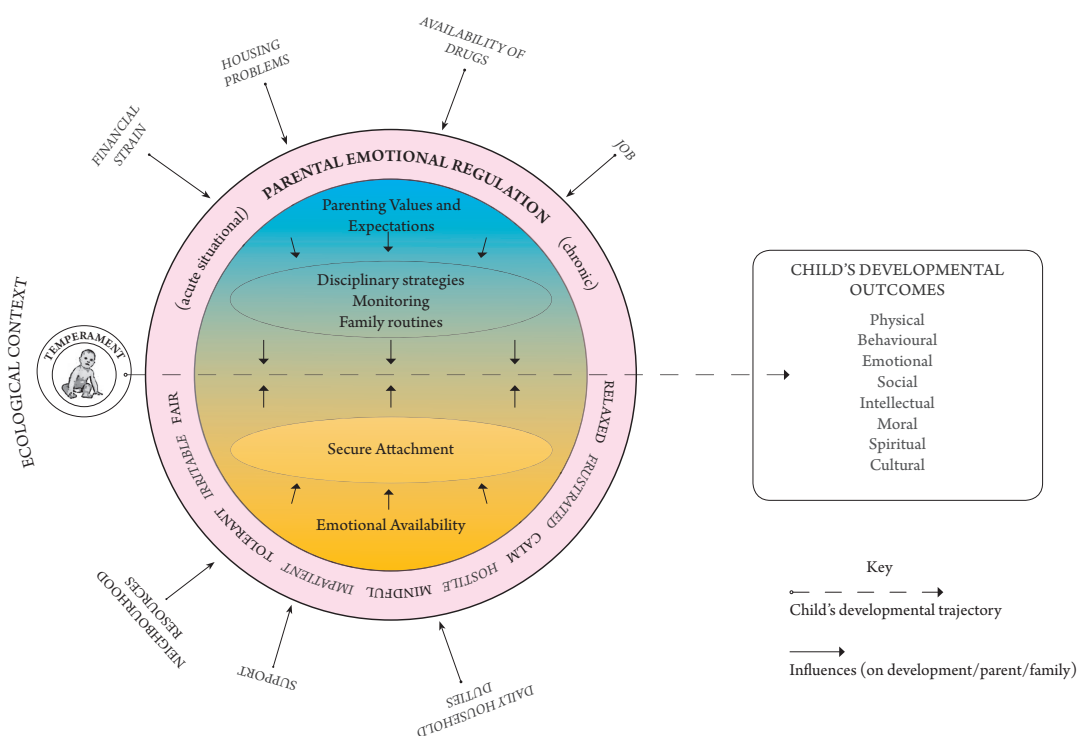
HOUSING PROBLEMS

AVAILABILITY OF DRUGS

FINANCIAL STRAIN

JOB

PARENTAL EMOTIONAL REGULATION

(acute situational)

(chronic)

Parenting Values and Expectations

Disciplinary strategies
Monitoring
Family routines

ECOLOGICAL CONTEXT

TEMPERAMENT

FAIR

IRRITABLE

TOLERANT

IMPATIENT

MINDFUL

HOSTILE

CALM

FRUSTRATED

RELAXED

Secure Attachment

Emotional Availability

NEIGHBOURHOOD RESOURCES

SUPPORT

DAILY HOUSEHOLD DUTIES

CHILD'S DEVELOPMENTAL OUTCOMES

Physical
Behavioural
Emotional
Social
Intellectual
Moral
Spiritual
Cultural

Key

Child's developmental trajectory

Influences (on development/parent/family)